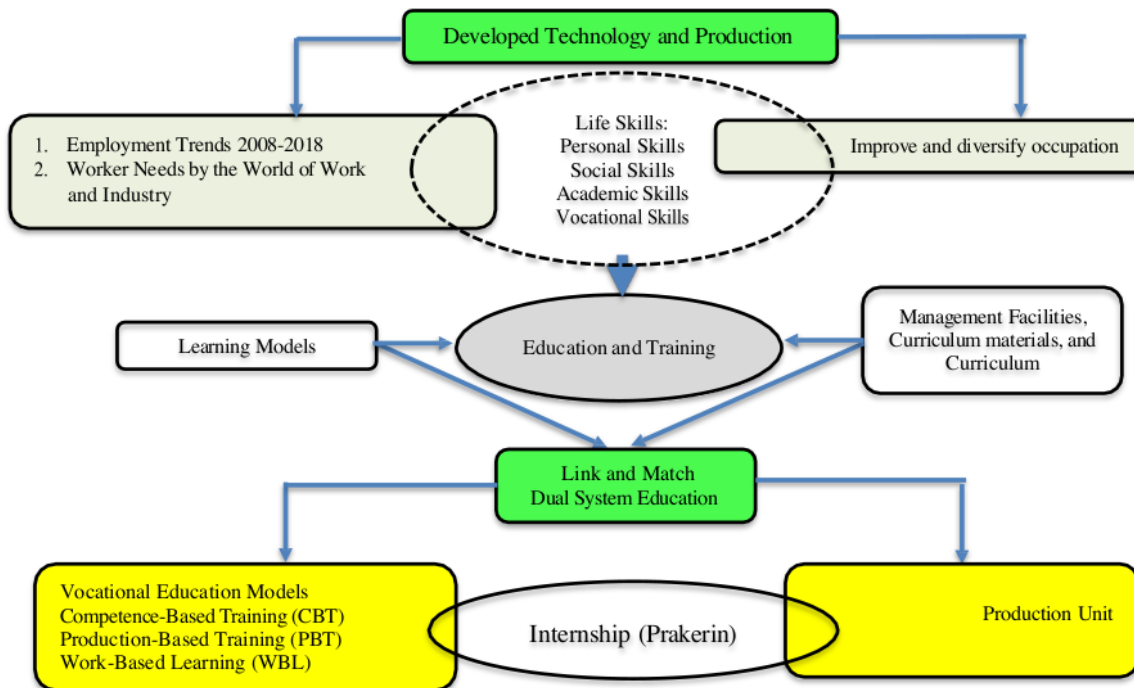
Developed Technology and Production

1. Employment Trends 2008-2018
2. Worker Needs by the World of Work and Industry

Life Skills:
Personal Skills
Social Skills
Academic Skills
Vocational Skills

Improve and diversify occupation

Learning Models

Education and Training

Management Facilities, Curriculum materials, and Curriculum

Link and Match
Dual System Education

Vocational Education Models
Competence-Based Training (CBT)
Production-Based Training (PBT)
Work-Based Learning (WBL)

Internship (Prakerin)

Production Unit